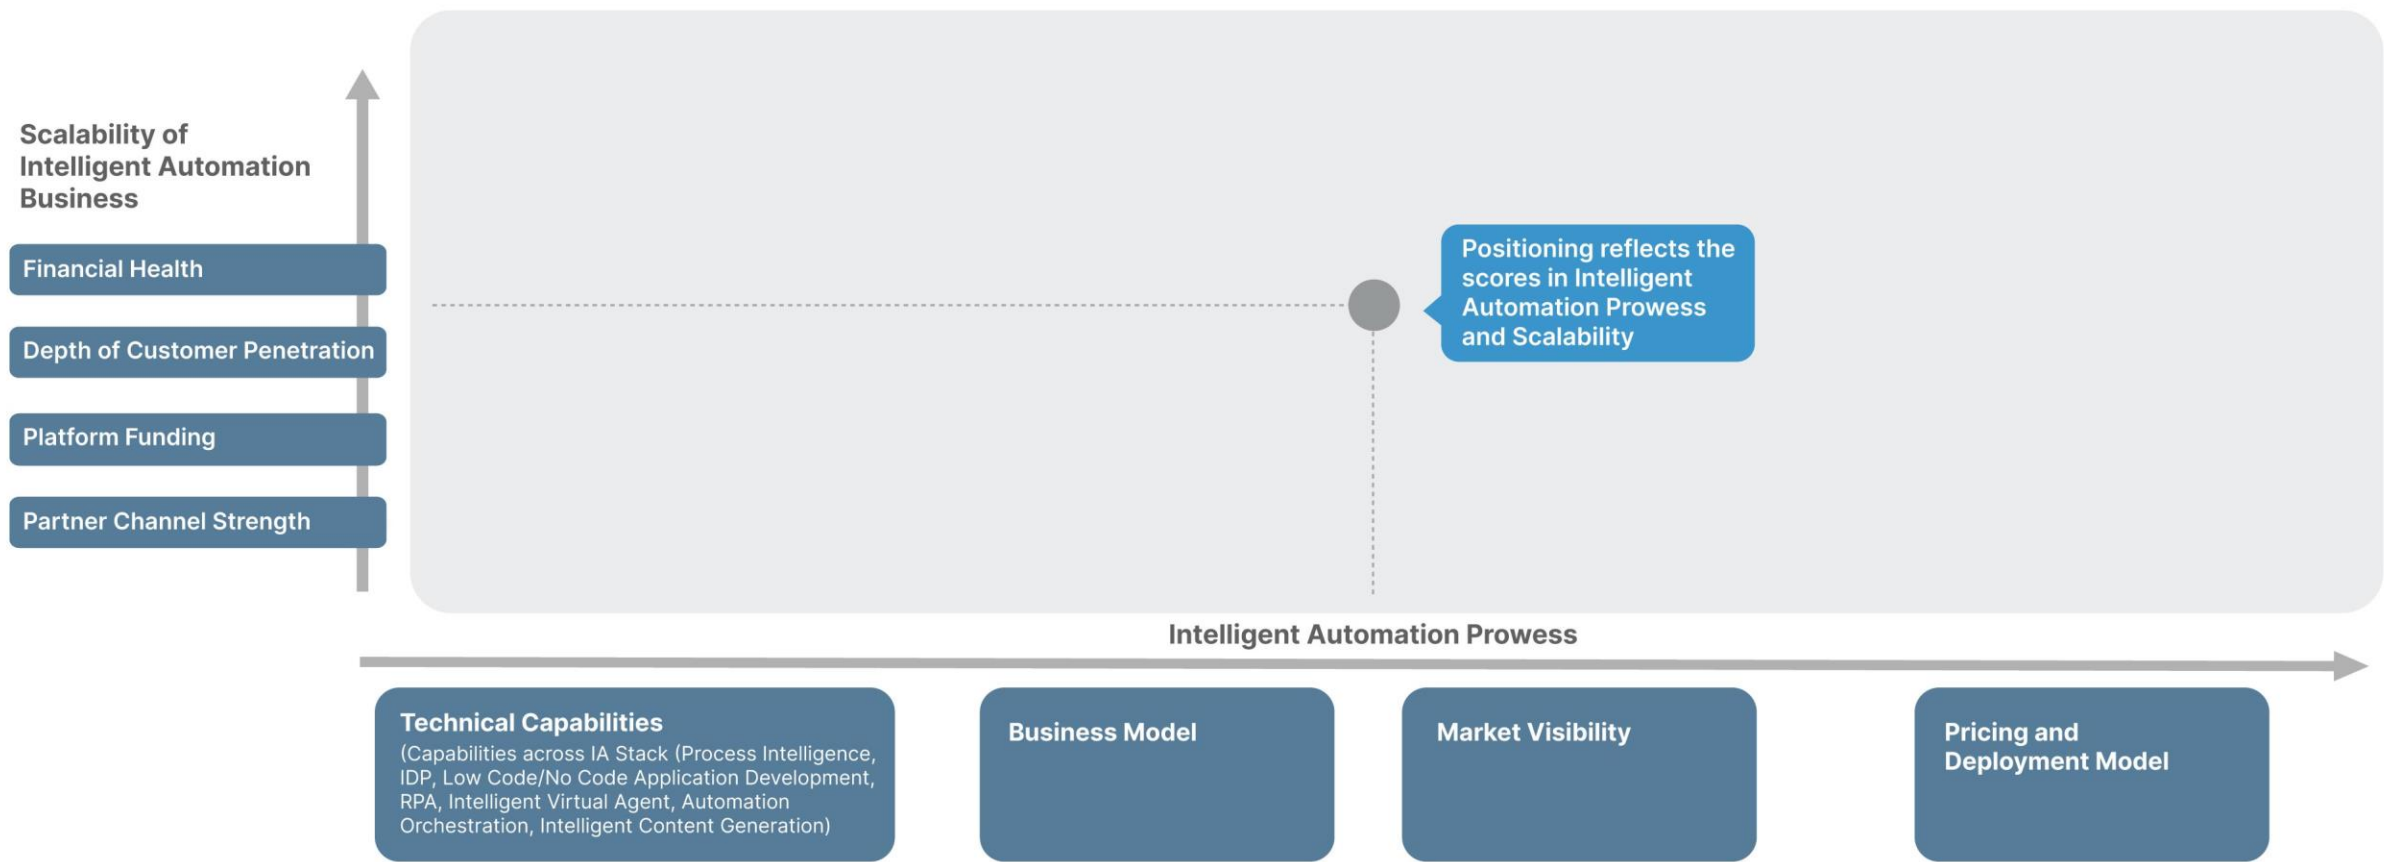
Scalability of Intelligent Automation Business

Financial Health

Depth of Customer Penetration

Platform Funding

Partner Channel Strength

Positioning reflects the scores in Intelligent Automation Prowess and Scalability

Intelligent Automation Prowess

Technical Capabilities
(Capabilities across IA Stack (Process Intelligence, IDP, Low Code/No Code Application Development, RPA, Intelligent Virtual Agent, Automation Orchestration, Intelligent Content Generation)

Business Model

Market Visibility

Pricing and Deployment Model